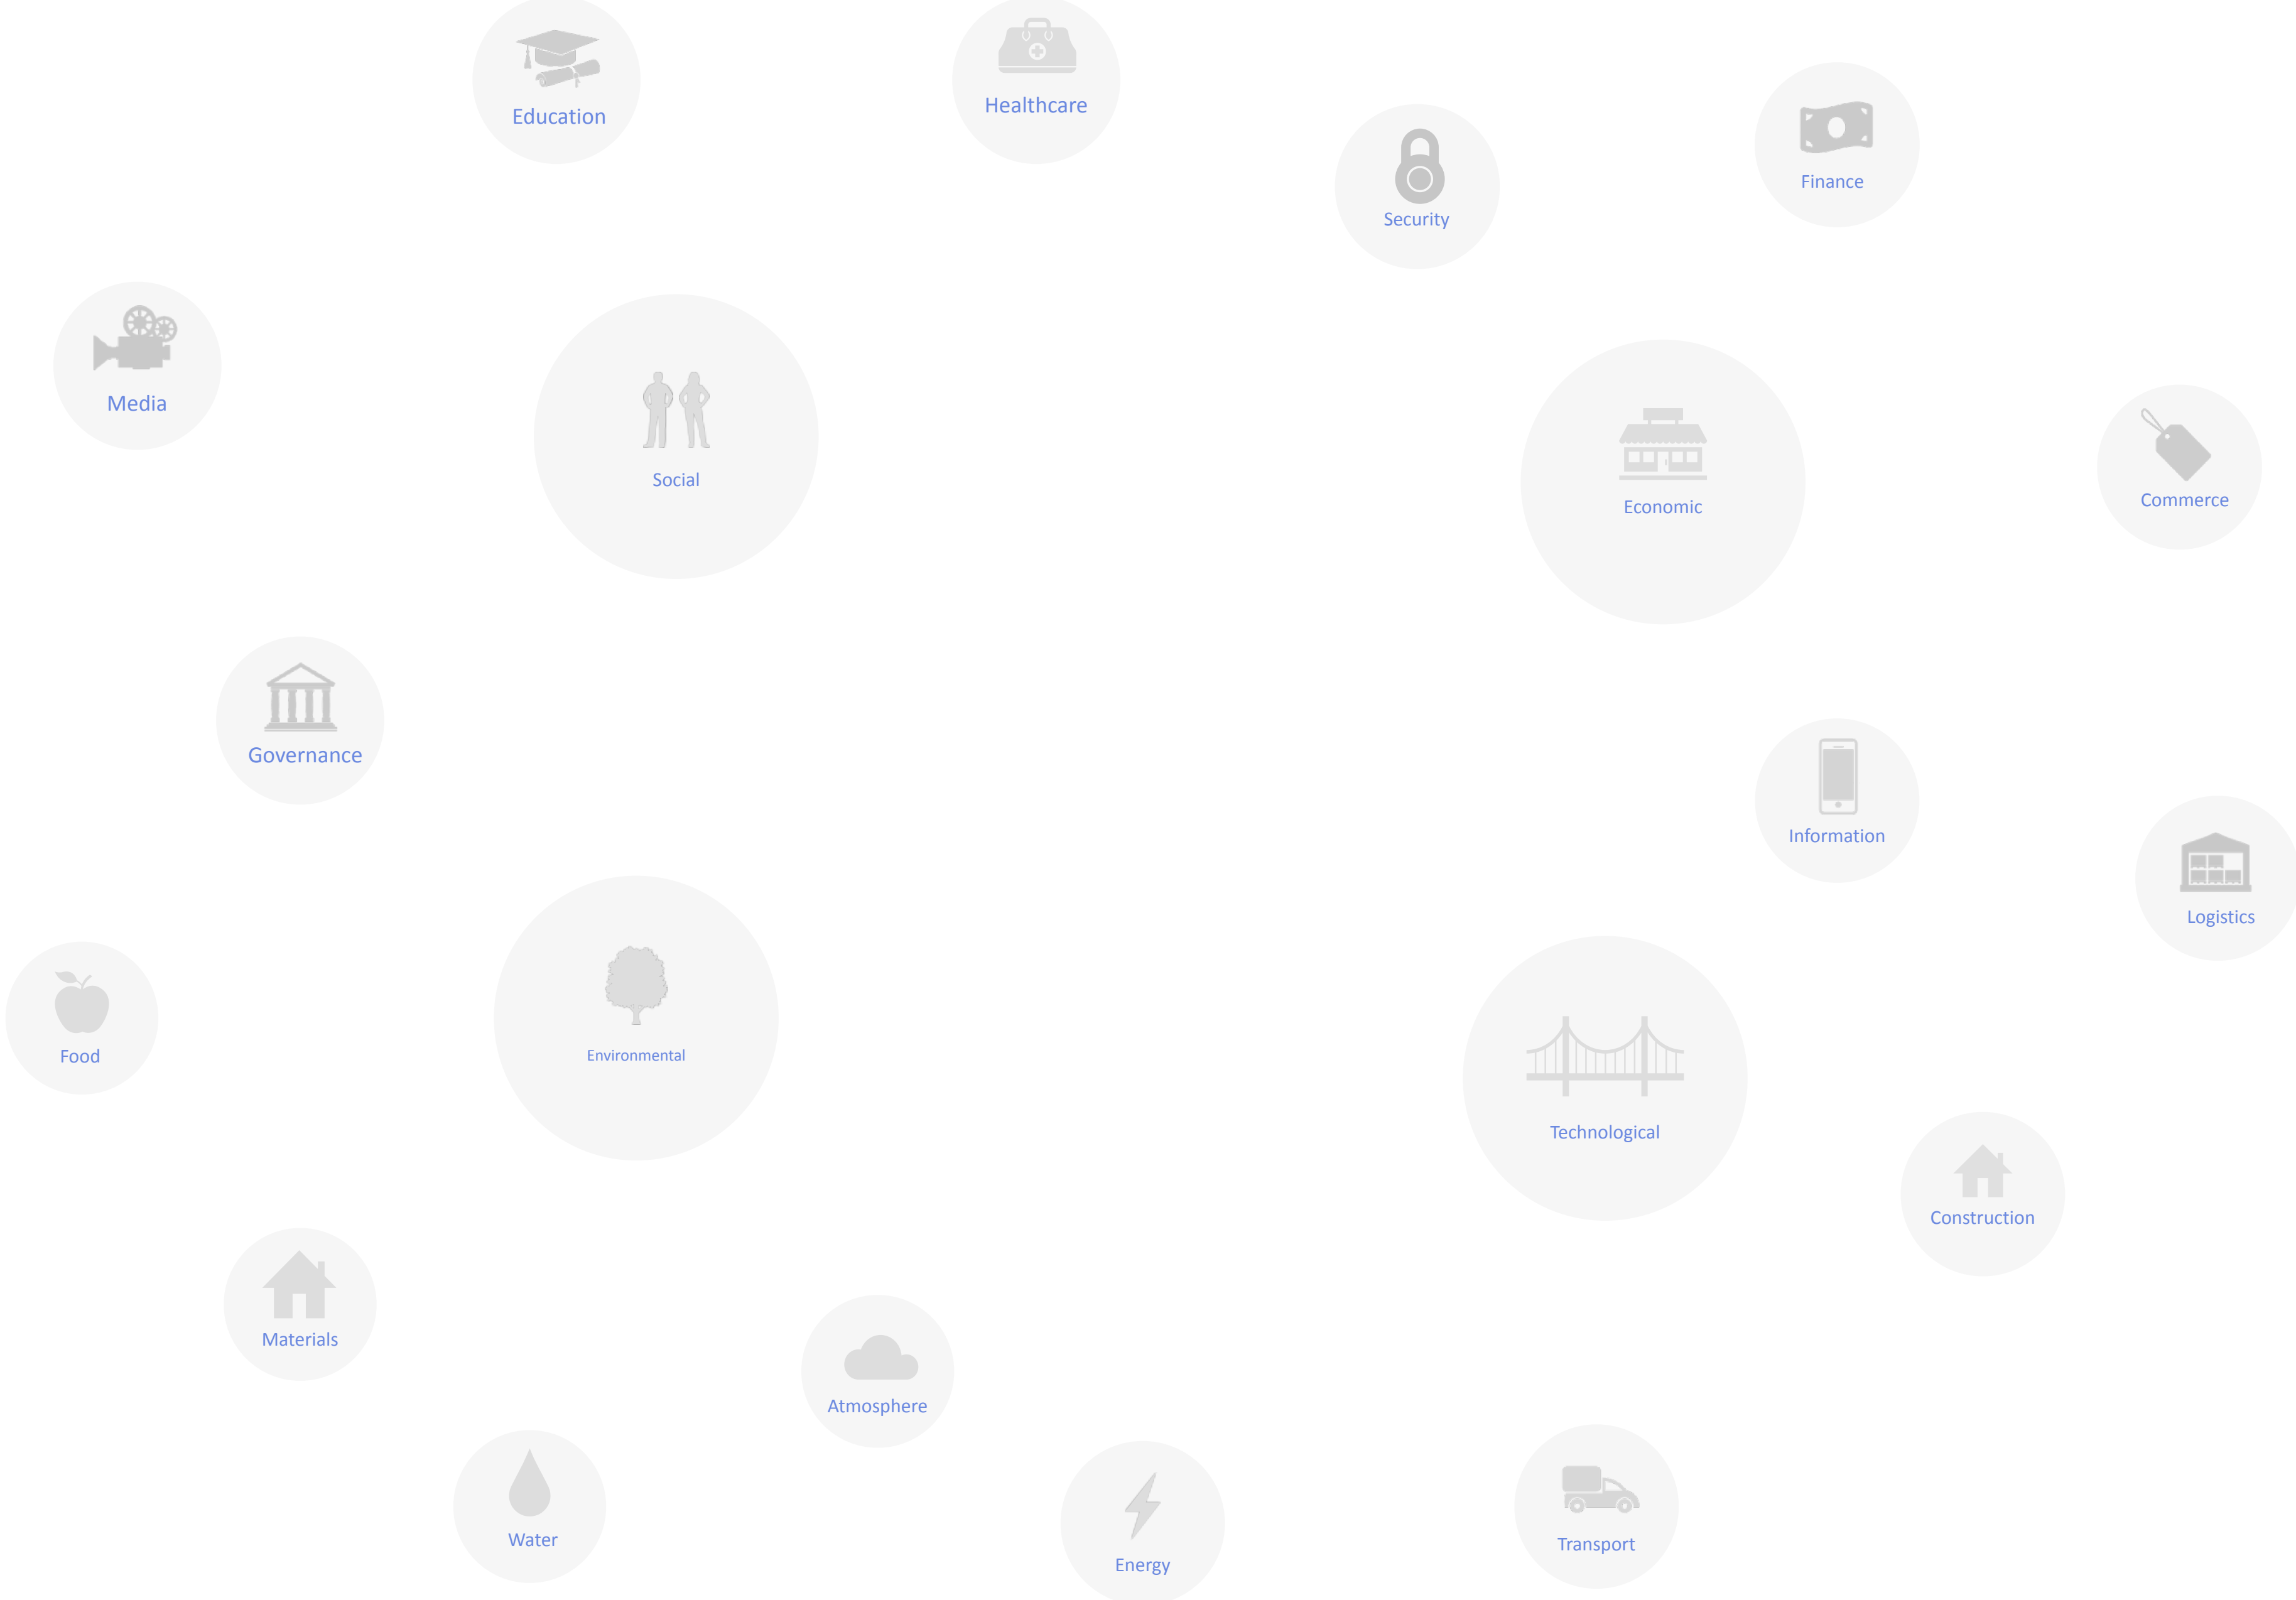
Education

Healthcare

Security

Finance

Media

Social

Economic

Commerce

Governance

Information

Logistics

Food

Environmental

Technological

Construction

Materials

Atmosphere

Water

Energy

Transport